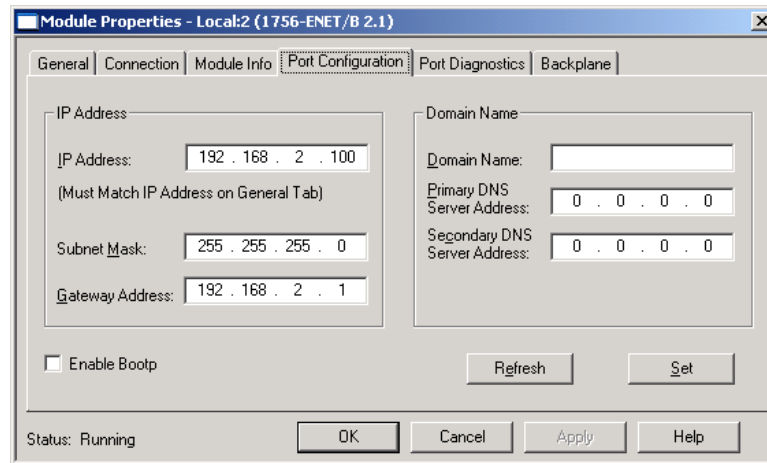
Module Properties - Local:2 (1756-ENET/B 2.1)

General | Connection | Module Info | Port Configuration | Port Diagnostics | Backplane

IP Address

IP Address: 192 . 168 . 2 . 100

(Must Match IP Address on General Tab)

Subnet Mask: 255 . 255 . 255 . 0

Gateway Address: 192 . 168 . 2 . 1

Domain Name

Domain Name:

Primary DNS Server Address: 0 . 0 . 0 . 0

Secondary DNS Server Address: 0 . 0 . 0 . 0

Enable Bootp

Refresh

Set

Status: Running

OK

Cancel

Apply

Help